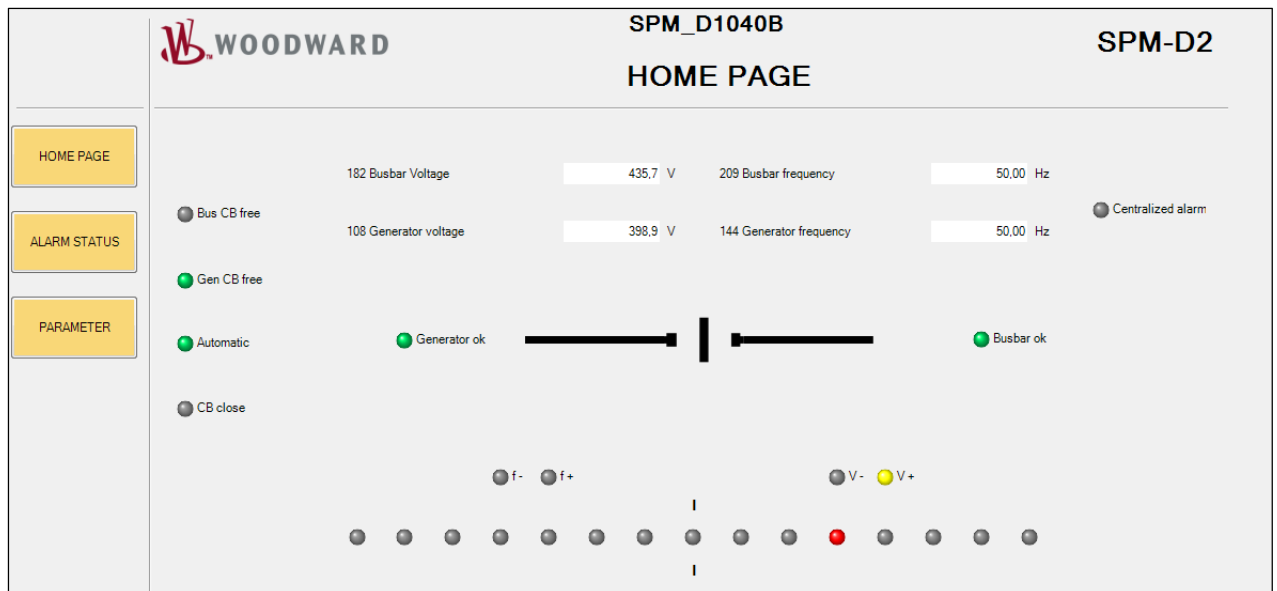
WOODWARD

SPM_D1040B

HOME PAGE

SPM-D2

HOME PAGE

ALARM STATUS

PARAMETER

182 Busbar Voltage 435,7 V

209 Busbar frequency 50,00 Hz

Bus CB free

Centralized alarm

108 Generator voltage 398,9 V

144 Generator frequency 50,00 Hz

Gen CB free

Automatic

Generator ok

Busbar ok

CB close

f -

f +

V -

V +